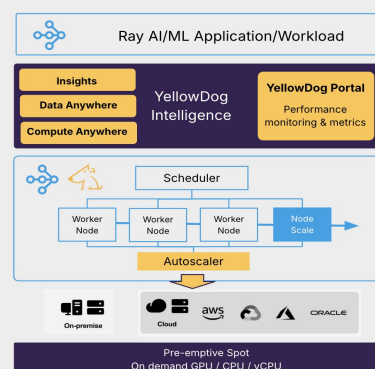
Ray AI/ML Application/Workload

Insights

Data Anywhere

Compute Anywhere

YellowDog Intelligence

YellowDog Portal

Performance monitoring & metrics

Scheduler

Worker Node

Worker Node

Worker Node

Node Scale

Autoscaler

On-premise

Cloud

aws

ORACLE

Pre-emptive Spot

On demand GPU / CPU / vCPU